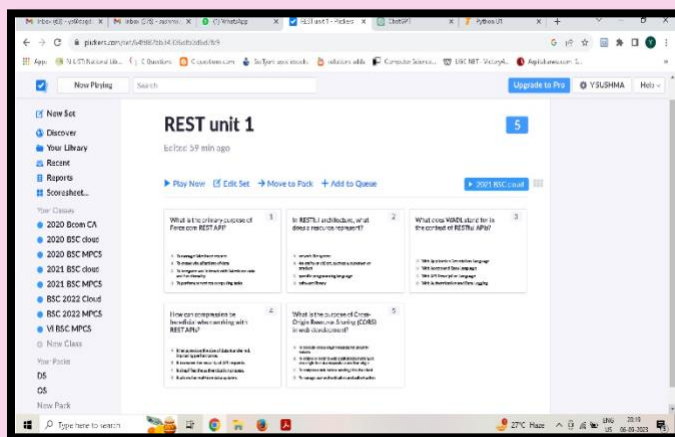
Inbox (63) - ysl6sasp | Inbox (245) - sushma | (1) WhatsApp | REST unit 1 - Plickers | ChatGPT | Python UT

plickers.com/set/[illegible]

Apps | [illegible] | C Questions | C-questions.com | Software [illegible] | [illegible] | Computer Science | UGC NET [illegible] | Aptitude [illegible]

Now Playing | Search | Upgrade to Pro | YSUSHMA | Help

New Set
Discover
Your Library
Recent
Reports
Scoresheet...
Your Classes
2020 Bcom CA
2020 BSC cloud
2020 BSC MPCS
2021 BSC cloud
2021 BSC MPCS
BSC 2022 Cloud
BSC 2022 MPCS
VI BSC MPCS
New Class
Your Packs
DS
OS
New Pack

REST unit 1
5
Edited 59 min ago

Play Now | Edit Set | Move to Pack | Add to Queue | 2021 BSC cloud

1
What is the primary purpose of Force.com REST API?
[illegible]

2
In RESTful architecture, what does a resource represent?
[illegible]

3
What does WADL stand for in the context of RESTful APIs?
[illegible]

4
How can compression be beneficial when working with REST APIs?
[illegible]

5
What is the purpose of Cross-Origin Resource Sharing (CORS) in web development?
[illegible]

Type here to search
27°C Haze ENG 20:19 06-09-2023